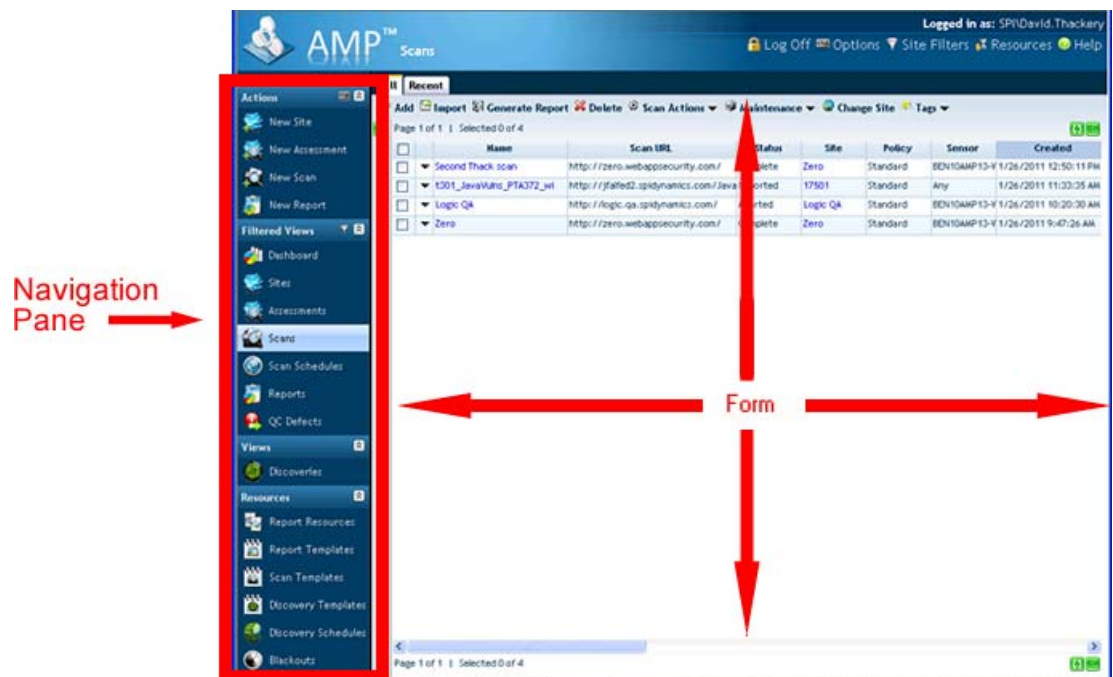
AMP™ Scans

Logged in as: SPI\David.Thackery

Log Off Options Site Filters Resources Help

Navigation Pane

Actions

New Site

New Assessment

New Scan

New Report

Filtered Views

Dashboard

Sites

Assessments

Scans

Scan Schedules

Reports

QC Defects

Views

Discoveries

Resources

Report Resources

Report Templates

Scan Templates

Discovery Templates

Discovery Schedules

Blackouts

ll Recent

Add Import Generate Report Delete Scan Actions Maintenance Change Site Tags

Page 1 of 1 | Selected 0 of 4

| | | Name | Scan URL | Status | Site | Policy | Sensor | Created |
|---|---|---|---|---|---|---|---|---|
| | | Second Thack scan | http://zero.webappsecurity.com/ | plete | Zero | Standard | BEN10AMP13-V | 1/26/2011 12:50:11 PM |
| | | t301_JavaVulns_PTA372_wi | http://jfalfed2.spidynamics.com/Java | orted | 17501 | Standard | Any | 1/26/2011 11:33:35 AM |
| | | Logic QA | http://logic.qa.spidynamics.com/ | orted | Logic QA | Standard | BEN10AMP13-V | 1/26/2011 10:20:30 AM |
| | | Zero | http://zero.webappsecurity.com/ | plete | Zero | Standard | BEN10AMP13-V | 1/26/2011 9:47:26 AM |

Form

Page 1 of 1 | Selected 0 of 4